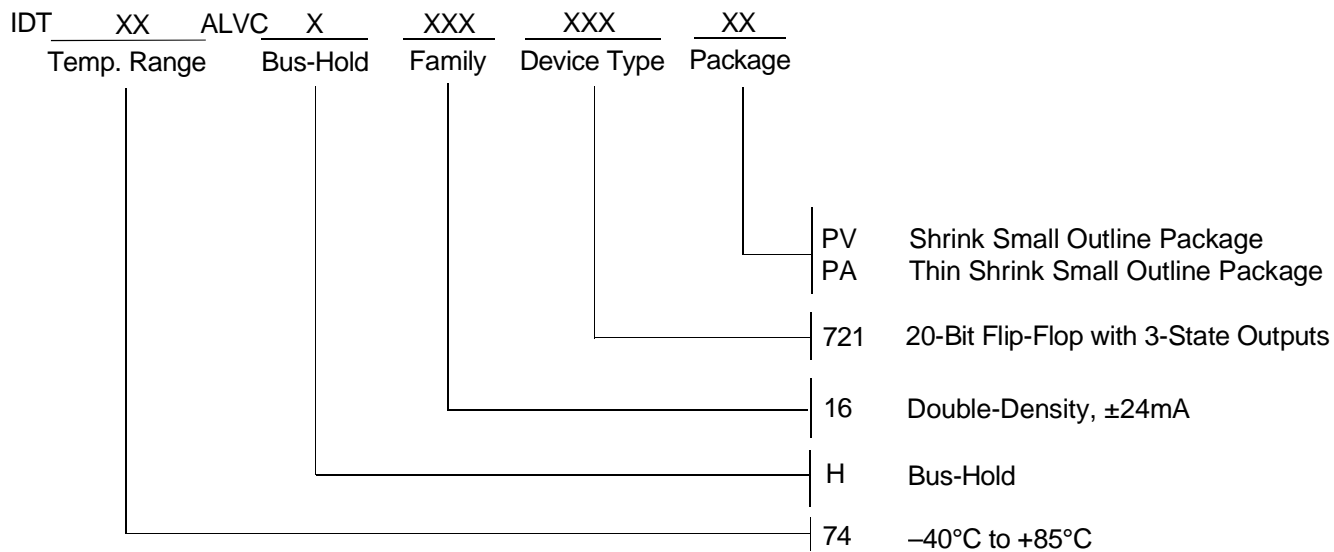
IDT XX ALVC X XXX XXX XX

Temp. Range Bus-Hold Family Device Type Package

PV Shrink Small Outline Package
PA Thin Shrink Small Outline Package

721 20-Bit Flip-Flop with 3-State Outputs

16 Double-Density, ±24mA

H Bus-Hold

74 –40°C to +85°C